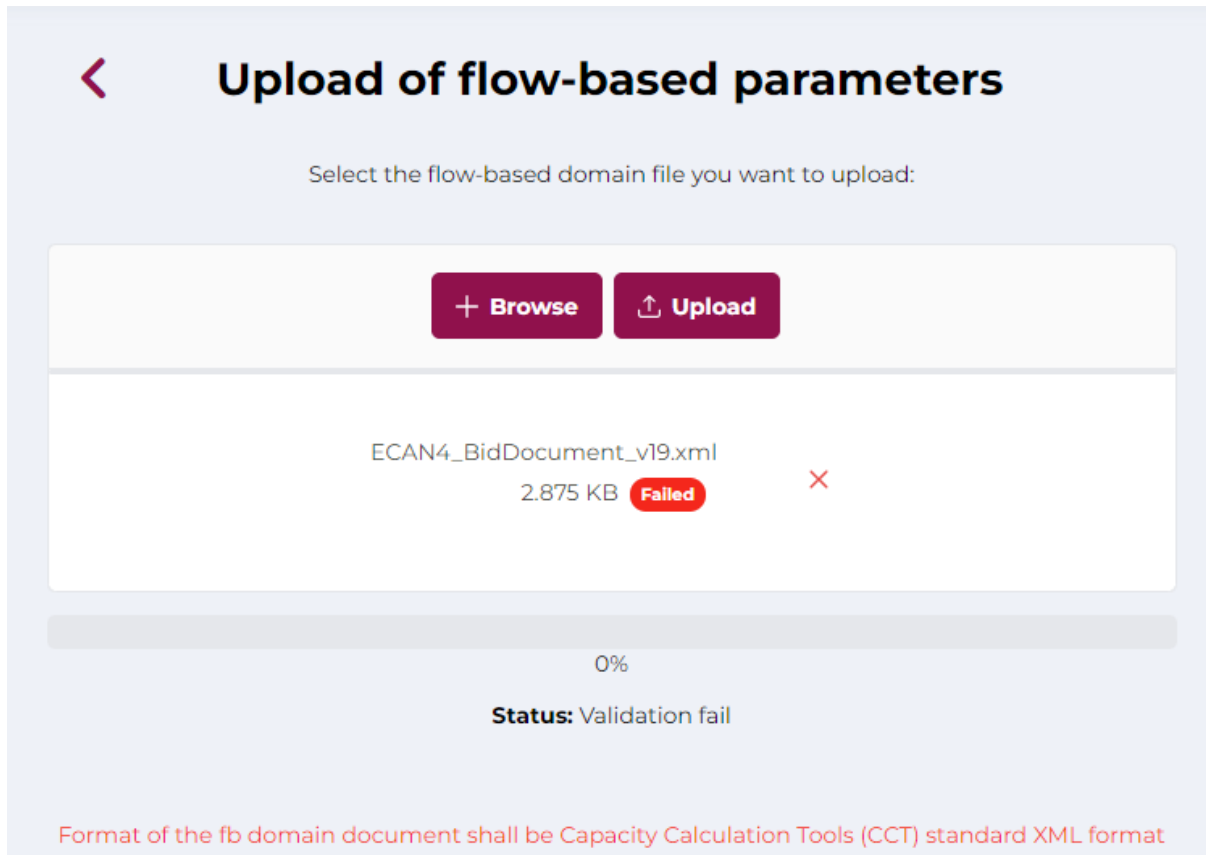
Upload of flow-based parameters

Select the flow-based domain file you want to upload:

+ Browse

Upload

ECAN4_BidDocument_v19.xml

2.875 KB Failed

0%

**Status:** Validation fail

Format of the fb domain document shall be Capacity Calculation Tools (CCT) standard XML format